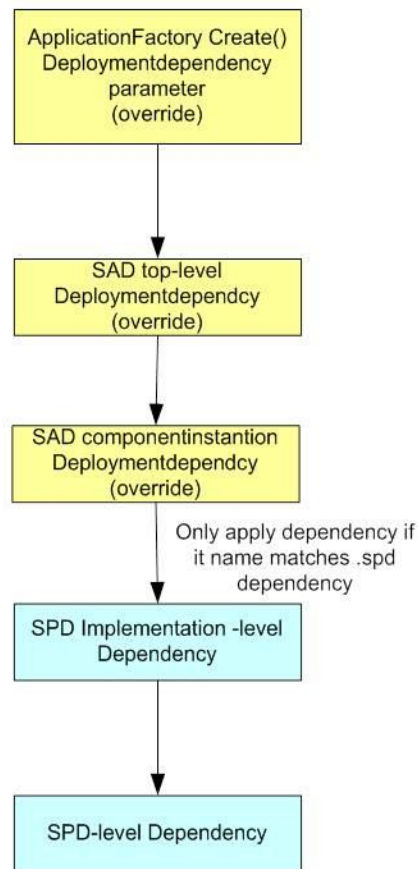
ApplicationFactory Create() Deploymentdependency parameter (override)

SAD top-level Deploymentdependcy (override)

SAD componentinstantion Deploymentdependcy (override)

Only apply dependency if it name matches .spd dependency

SPD Implementation -level Dependency

SPD-level Dependency